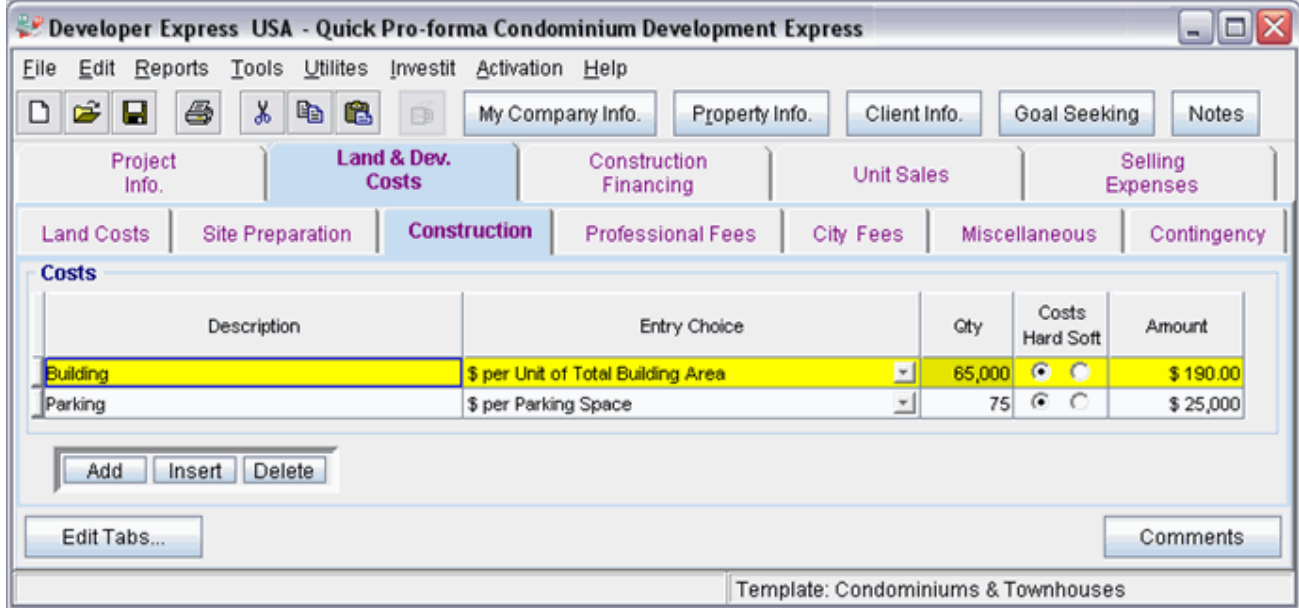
Developer Express USA - Quick Pro-forma Condominium Development Express

File Edit Reports Tools Utilites Investit Activation Help

My Company Info. Property Info. Client Info. Goal Seeking Notes

Project Info. | Land & Dev. Costs | Construction Financing | Unit Sales | Selling Expenses

Land Costs | Site Preparation | Construction | Professional Fees | City Fees | Miscellaneous | Contingency

Costs

| Description | Entry Choice | Qty | Costs Hard Soft | Amount |
|---|---|---|---|---|
| Building | \$ per Unit of Total Building Area | 65,000 | | \$ 190.00 |
| Parking | \$ per Parking Space | 75 | | \$ 25,000 |

Add Insert Delete

Edit Tabs...

Comments

Template: Condominiums & Townhouses